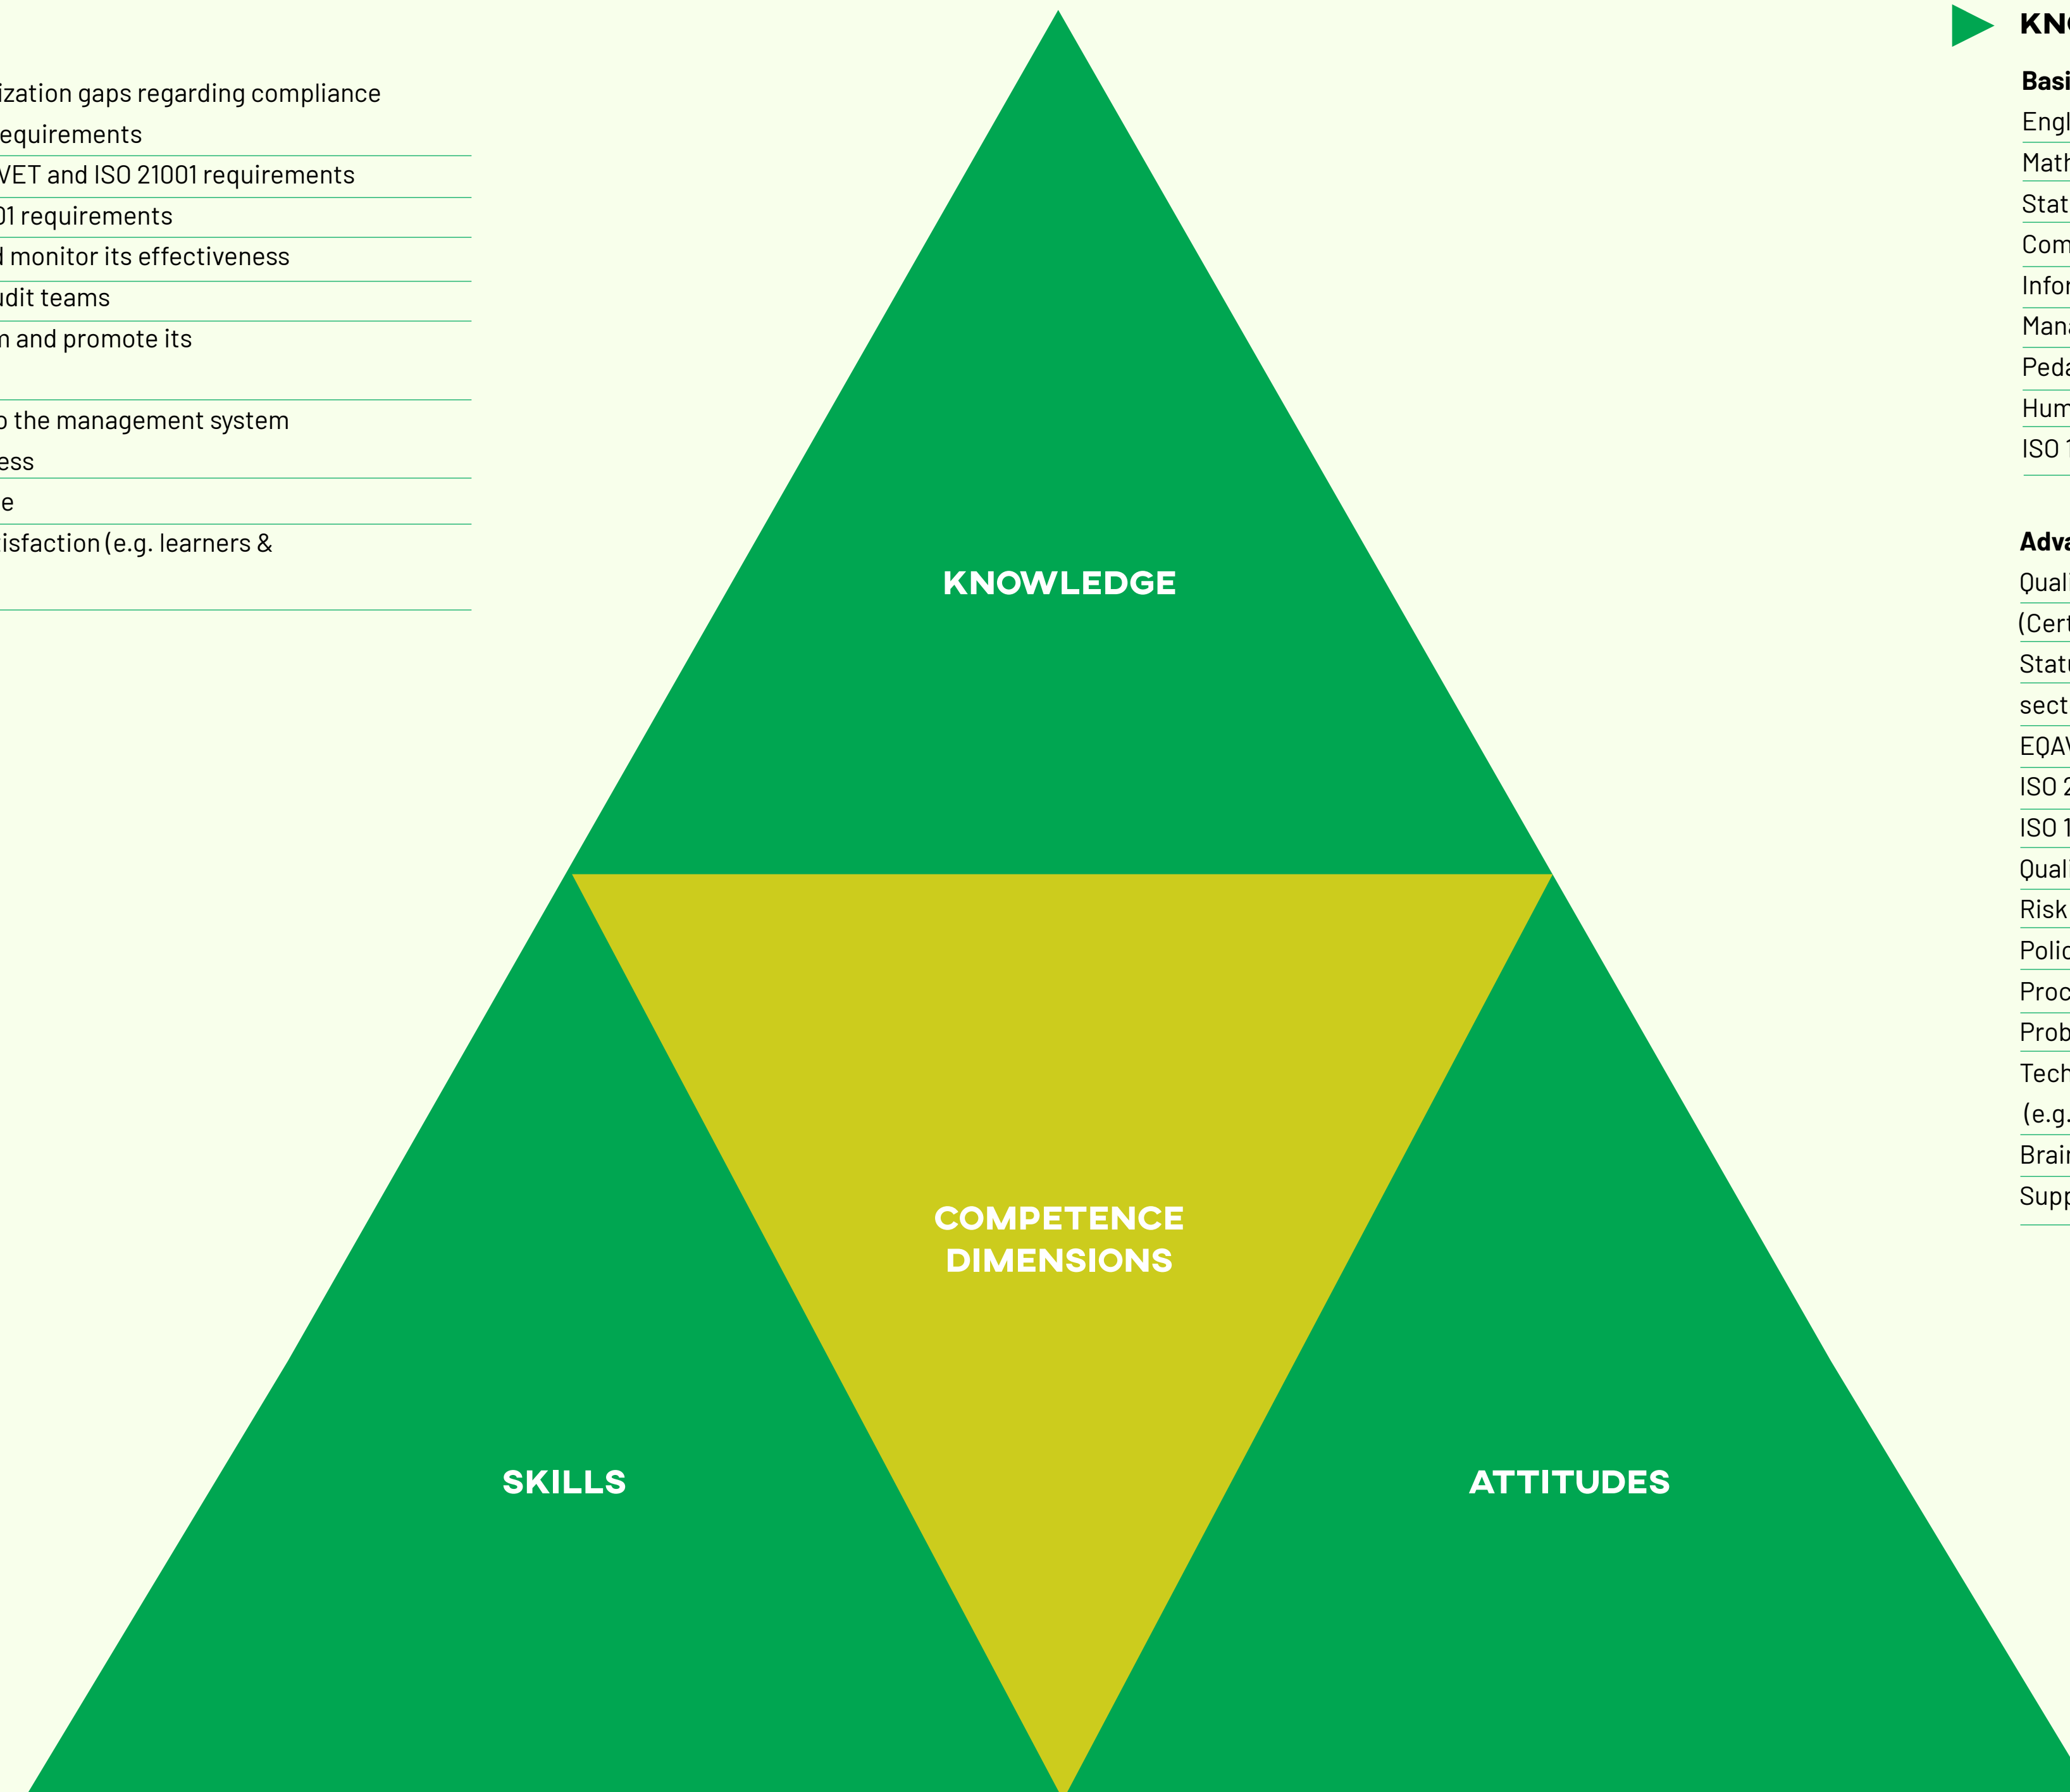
ization gaps regarding compliance
equirements

VET and ISO 21001 requirements

01 requirements

l monitor its effectiveness

udit teams

n and promote its

o the management system

ess

e

isfaction (e.g. learners &

KNOWLEDGE

COMPETENCE DIMENSIONS

SKILLS

ATTITUDES

KN

Basi

Engl

Math

Stat

Com

Infor

Mana

Peda

Hum

ISO 1

Adva

Qual

(Cert

Statu

sect

EQAV

ISO 2

ISO 1

Qual

Risk

Polic

Proc

Prob

Tech

(e.g.

Brai

Supp